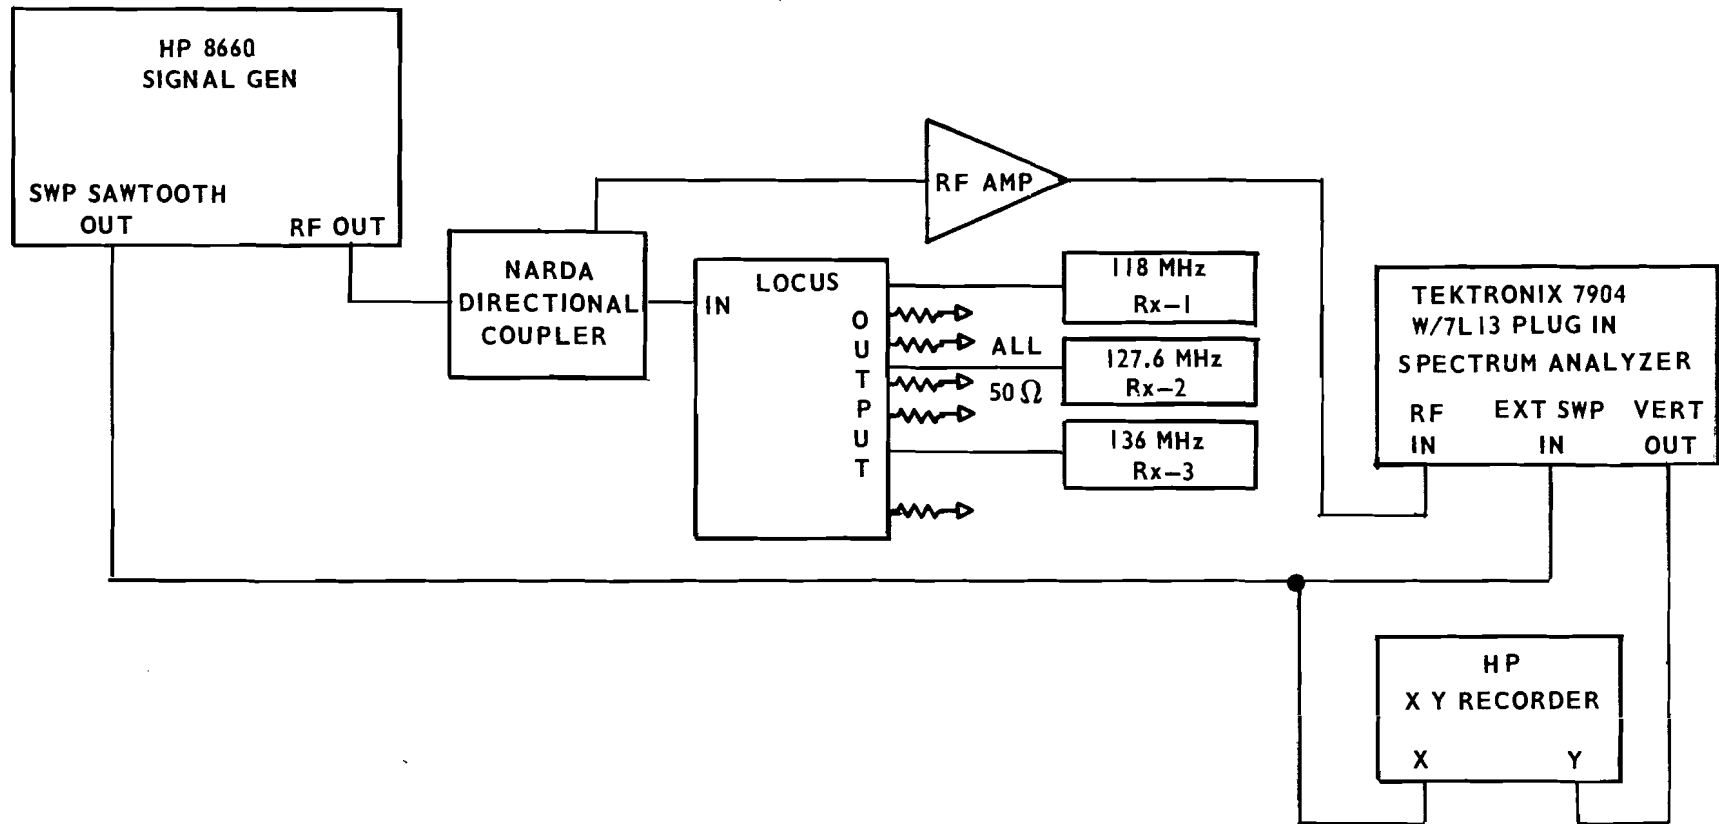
HP 8660
SIGNAL GEN

SWP SAWTOOTH
OUT

RF OUT

RF AMP

NARDA
DIRECTIONAL
COUPLER

IN

LOCUS

OUTPUT

ALL
$50\,\Omega$

118 MHz
Rx–1

127.6 MHz
Rx–2

136 MHz
Rx–3

TEKTRONIX 7904
W/7L13 PLUG IN
SPECTRUM ANALYZER

RF
IN

EXT SWP
IN

VERT
OUT

HP
X Y RECORDER

X

Y